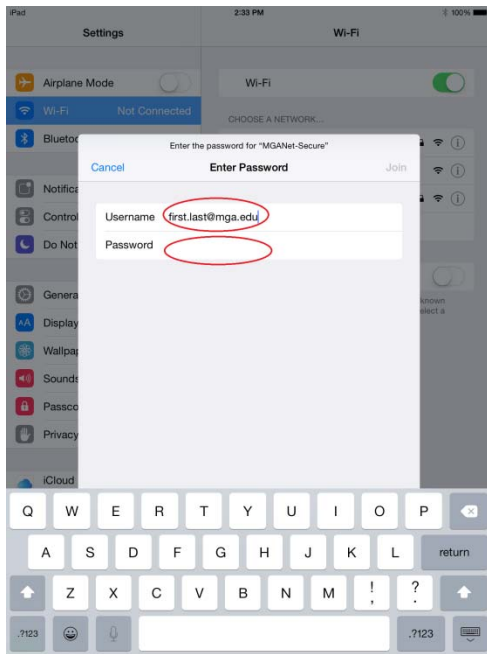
iPad
2:33 PM
100%

Settings

Wi-Fi

Airplane Mode

Wi-Fi
Not Connected

Blueto

Notifica

Control

Do Not

Genera

Display

Wallpa

Sounds

Passco

Privacy

iCloud

Wi-Fi

CHOOSE A NETWORK...

known
elect a

Enter the password for "MGANet-Secure"

Cancel
Enter Password
Join

Username
first.last@mga.edu

Password

Q W E R T Y U I O P

A S D F G H J K L
return

Z X C V B N M ! ?

.?123
.?123